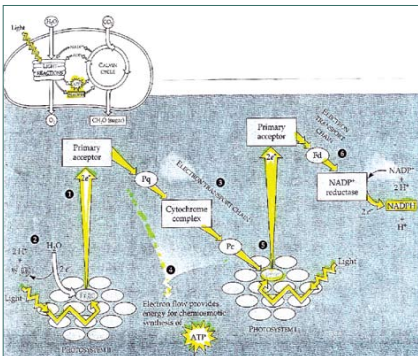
Light

$H_2O$

$CO_2$

LIGHT REACTIONS

CALVIN CYCLE

$O_2$

$CH_2O$ (sugar)

Primary acceptor

1

$2e^-$

Pq

ELECTRON TRANSPORT CHAIN

3

Cytochrome complex

2

$2H^+$

$H_2O$

$\frac{1}{2}O_2$

$2e^-$

P680

Light

4

Electron flow provides energy for chemiosmotic synthesis of

ATP

PHOTOSYSTEM II

Pc

Primary acceptor

$2e^-$

5

Fd

6

ELECTRON TRANSPORT CHAIN

$NADP^+$

$2H^+$

NADP⁺ reductase

$2e^-$

NADPH

$+ H^+$

P700

Light

PHOTOSYSTEM I